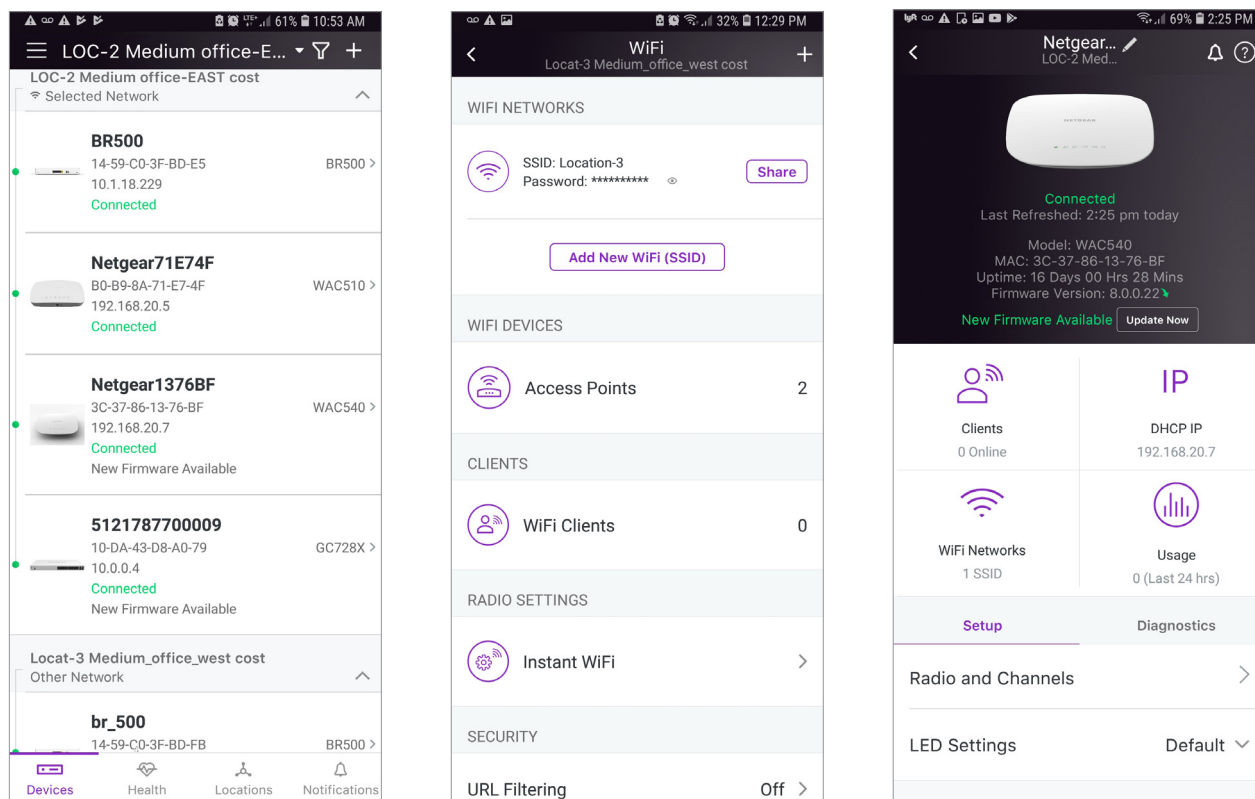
61% 10:53 AM

LOC-2 Medium office-E...

LOC-2 Medium office-EAST cost
Selected Network

BR500
14-59-C0-3F-BD-E5
10.1.18.229
Connected
BR500 >

Netgear71E74F
B0-B9-8A-71-E7-4F
192.168.20.5
Connected
WAC510 >

Netgear1376BF
3C-37-86-13-76-BF
192.168.20.7
Connected
New Firmware Available
WAC540 >

5121787700009
10-DA-43-D8-A0-79
10.0.0.4
Connected
New Firmware Available
GC728X >

Locat-3 Medium_office_west cost
Other Network

br_500
14-59-C0-3F-BD-FB
BR500 >

Devices Health Locations Notifications

32% 12:29 PM

WiFi
Locat-3 Medium_office_west cost

WIFI NETWORKS

SSID: Location-3
Password: **********
Share

Add New WiFi (SSID)

WIFI DEVICES

Access Points 2

CLIENTS

WiFi Clients 0

RADIO SETTINGS

Instant WiFi >

SECURITY

URL Filtering Off >

69% 2:25 PM

Netgear...
LOC-2 Med...

NETGEAR

Connected
Last Refreshed: 2:25 pm today

Model: WAC540
MAC: 3C-37-86-13-76-BF
Uptime: 16 Days 00 Hrs 28 Mins
Firmware Version: 8.0.0.22

New Firmware Available Update Now

Clients
0 Online

IP
DHCP IP
192.168.20.7

WiFi Networks
1 SSID

Usage
0 (Last 24 hrs)

Setup Diagnostics

Radio and Channels >

LED Settings Default